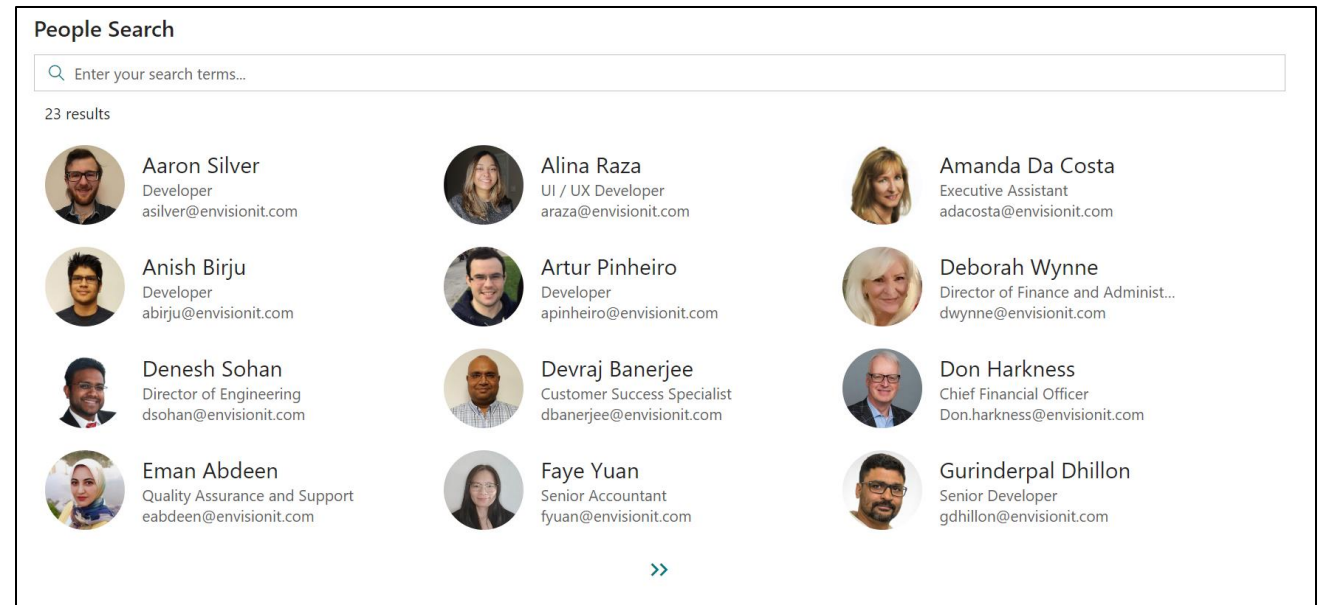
People Search

Enter your search terms...

23 results

Aaron Silver
Developer
asilver@envisionit.com

Alina Raza
UI / UX Developer
araza@envisionit.com

Amanda Da Costa
Executive Assistant
adacosta@envisionit.com

Anish Birju
Developer
abirju@envisionit.com

Artur Pinheiro
Developer
apinheiro@envisionit.com

Deborah Wynne
Director of Finance and Administ...
dwynne@envisionit.com

Denesh Sohan
Director of Engineering
dsohan@envisionit.com

Devraj Banerjee
Customer Success Specialist
dbanerjee@envisionit.com

Don Harkness
Chief Financial Officer
Don.harkness@envisionit.com

Eman Abdeen
Quality Assurance and Support
eabdeen@envisionit.com

Faye Yuan
Senior Accountant
fyuan@envisionit.com

Gurinderpal Dhillon
Senior Developer
gdhillon@envisionit.com

>>